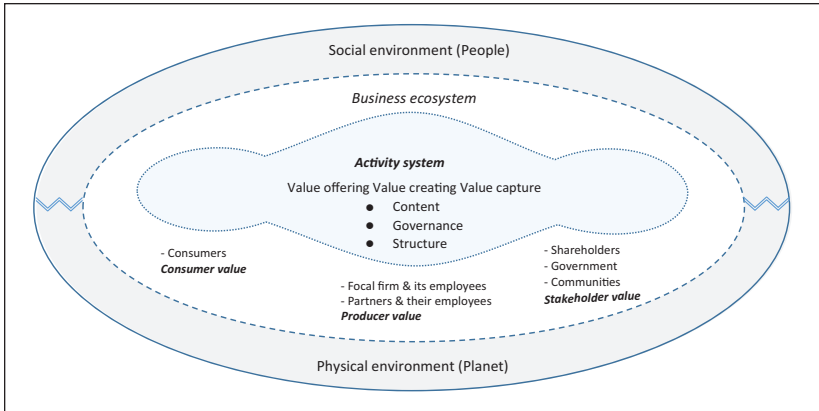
Social environment (People)

*Business ecosystem*

***Activity system***

Value offering Value creating Value capture

- Content
- Governance
- Structure

- Consumers
***Consumer value***

- Focal firm & its employees
- Partners & their employees
***Producer value***

- Shareholders
- Government
- Communities
***Stakeholder value***

Physical environment (Planet)